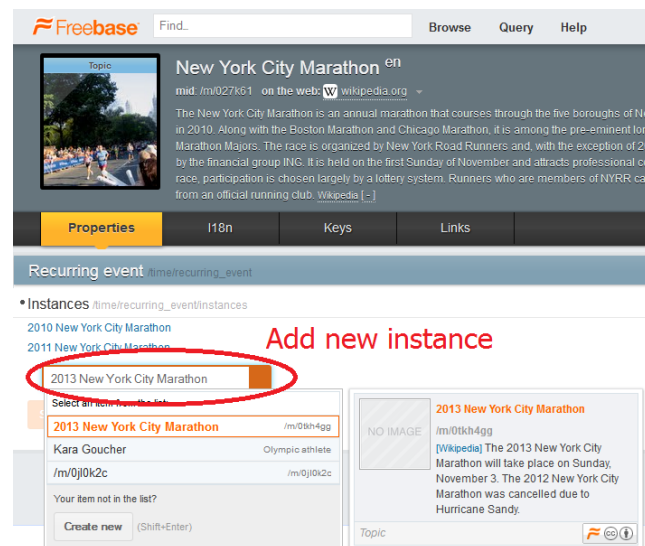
Freebase

Find...

Browse Query Help

Topic

New York City Marathon en

mid: /m/027k61 on the web: W wikipedia.org

The New York City Marathon is an annual marathon that courses through the five boroughs of N in 2010. Along with the Boston Marathon and Chicago Marathon, it is among the pre-eminent lo Marathon Majors. The race is organized by New York Road Runners and, with the exception of 2 by the financial group ING. It is held on the first Sunday of November and attracts professional c race, participation is chosen largely by a lottery system. Runners who are members of NYRR ca from an official running club. Wikipedia [-]

Properties I18n Keys Links

Recurring event /time/recurring_event

• Instances /time/recurring_event/instances

2010 New York City Marathon

2011 New York City Marathon

Add new instance

2013 New York City Marathon

Select an item from the list

2013 New York City Marathon /m/0tkh4gg

Kara Goucher Olympic athlete

/m/0jl0k2c /m/0jl0k2c

Your item not in the list?

Create new (Shift+Enter)

NO IMAGE

2013 New York City Marathon

/m/0tkh4gg

[Wikipedia] The 2013 New York City Marathon will take place on Sunday, November 3. The 2012 New York City Marathon was cancelled due to Hurricane Sandy.

Topic